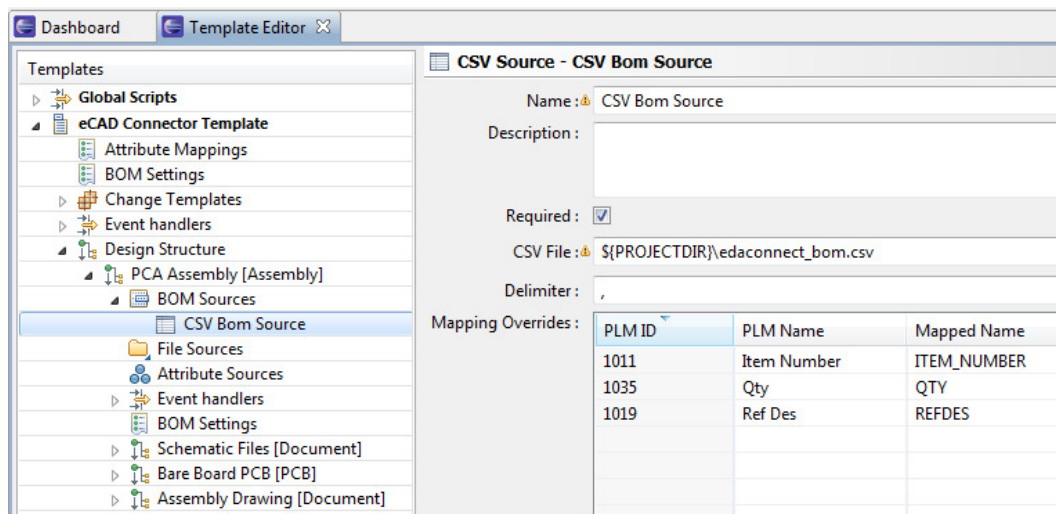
Dashboard Template Editor ☒

Templates
Global Scripts
eCAD Connector Template
Attribute Mappings
BOM Settings
Change Templates
Event handlers
Design Structure
PCA Assembly [Assembly]
BOM Sources
CSV Bom Source
File Sources
Attribute Sources
Event handlers
BOM Settings
Schematic Files [Document]
Bare Board PCB [PCB]
Assembly Drawing [Document]

CSV Source - CSV Bom Source

Name : CSV Bom Source
Description :
Required : ☑
CSV File : ${PROJECTDIR}\edaconnect_bom.csv
Delimiter : ,
Mapping Overrides :

| PLM ID | PLM Name | Mapped Name |
|---|---|---|
| 1011 | Item Number | ITEM_NUMBER |
| 1035 | Qty | QTY |
| 1019 | Ref Des | REFDES |